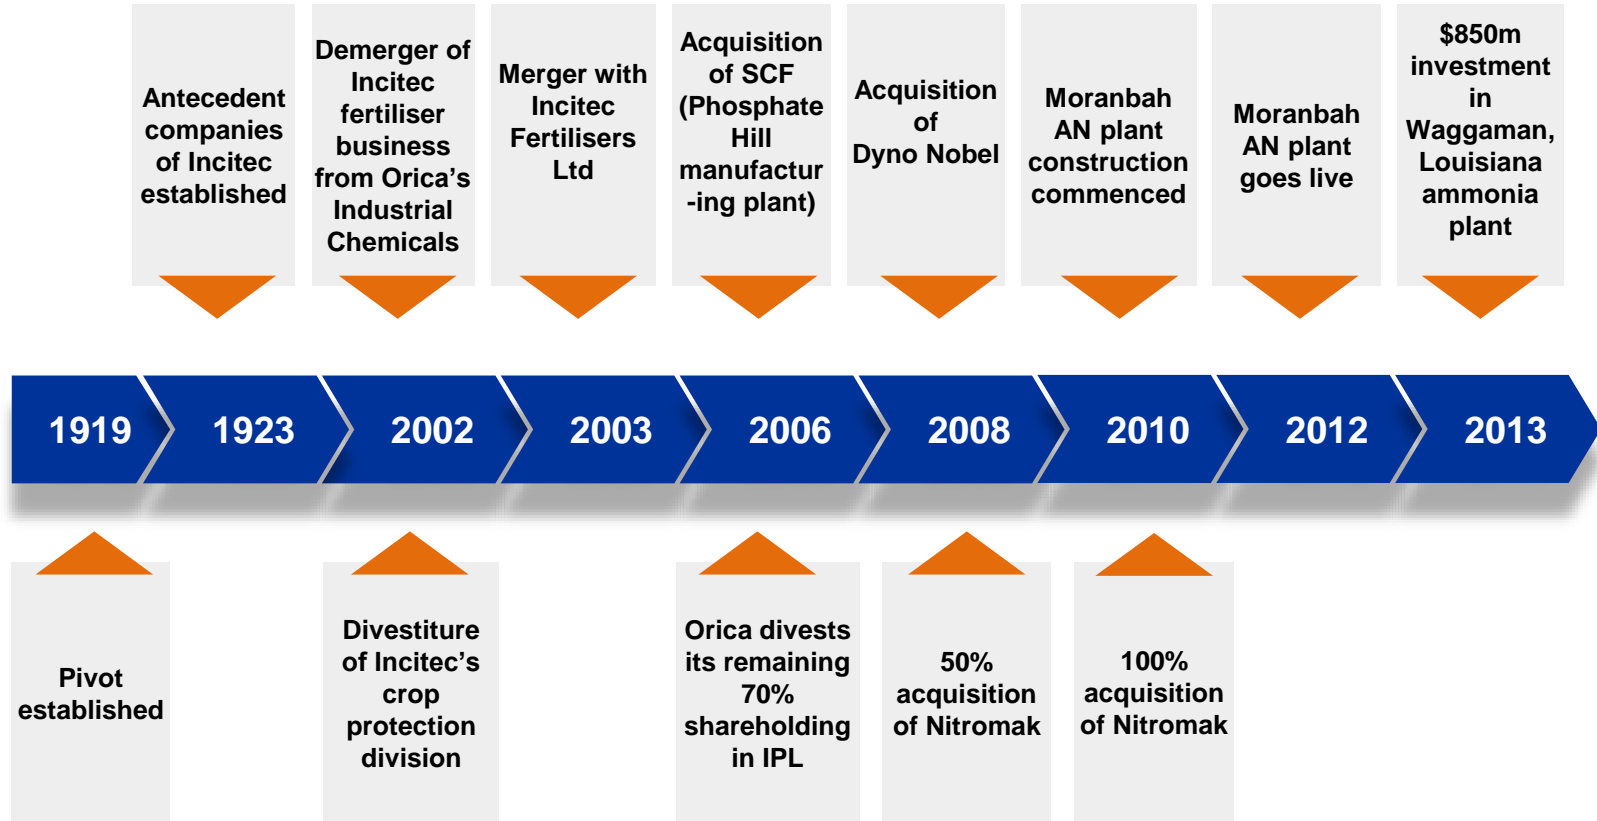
Antecedent companies of Incitec established

Demerger of Incitec fertiliser business from Orica's Industrial Chemicals

Merger with Incitec Fertilisers Ltd

Acquisition of SCF (Phosphate Hill manufactur-ing plant)

Acquisition of Dyno Nobel

Moranbah AN plant construction commenced

Moranbah AN plant goes live

$850m investment in Waggaman, Louisiana ammonia plant

1919

1923

2002

2003

2006

2008

2010

2012

2013

Pivot established

Divestiture of Incitec's crop protection division

Orica divests its remaining 70% shareholding in IPL

50% acquisition of Nitromak

100% acquisition of Nitromak